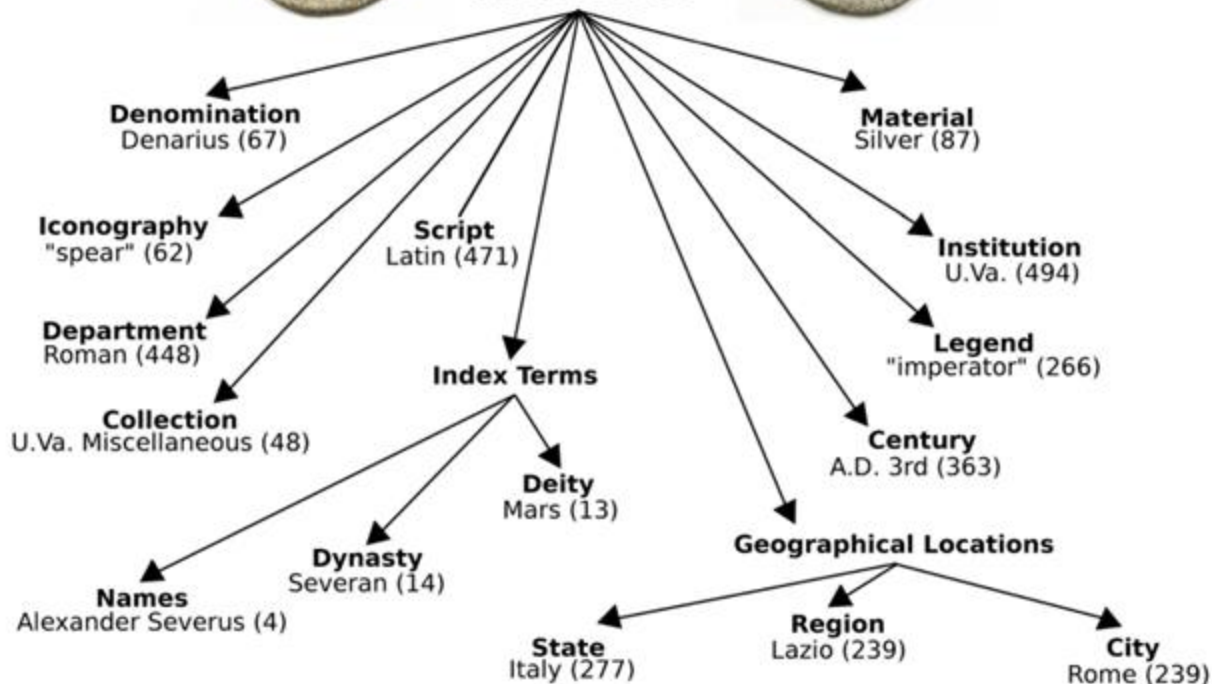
Denomination
Denarius (67)

Material
Silver (87)

Iconography
"spear" (62)

Script
Latin (471)

Institution
U.Va. (494)

Department
Roman (448)

Legend
"imperator" (266)

Index Terms

Collection
U.Va. Miscellaneous (48)

Century
A.D. 3rd (363)

Deity
Mars (13)

Dynasty
Severan (14)

Geographical Locations

Names
Alexander Severus (4)

State
Italy (277)

Region
Lazio (239)

City
Rome (239)